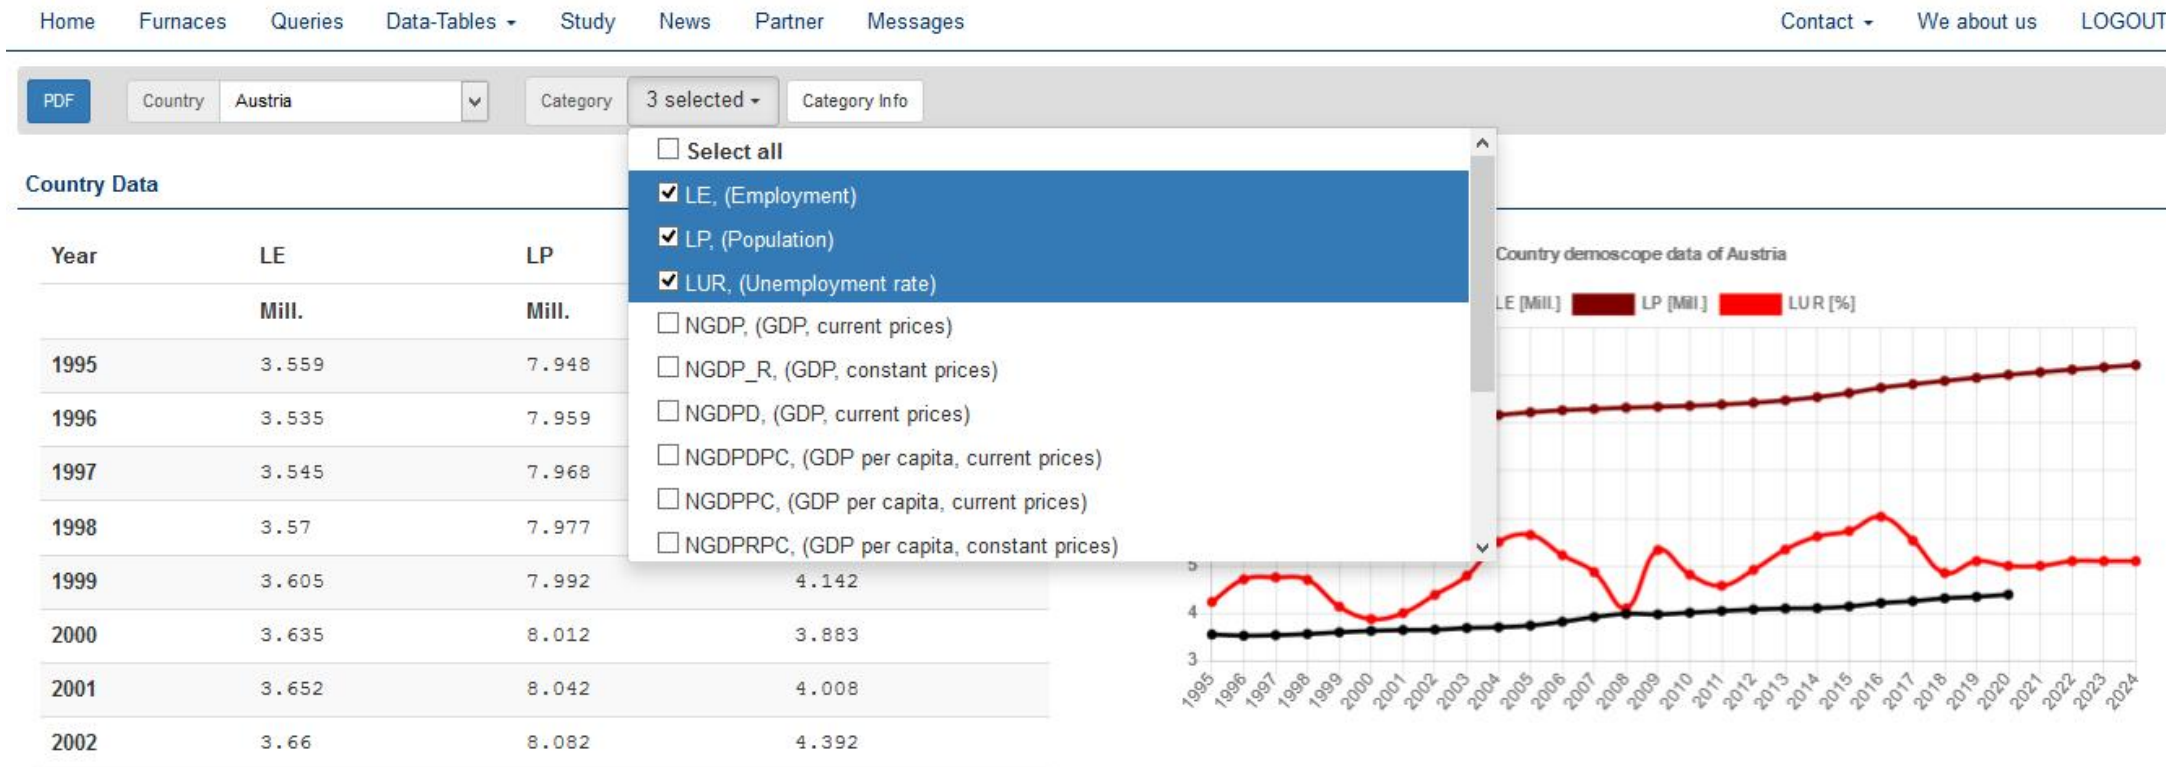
Home Furnaces Queries Data-Tables Study News Partner Messages Contact We about us LOGOUT

PDF Country Austria Category 3 selected Category Info

Country Data

Select all
LE, (Employment)
LP, (Population)
LUR, (Unemployment rate)
NGDP, (GDP, current prices)
NGDP_R, (GDP, constant prices)
NGDPD, (GDP, current prices)
NGDPDPC, (GDP per capita, current prices)
NGDPPC, (GDP per capita, current prices)
NGDPRPC, (GDP per capita, constant prices)

| Year | LE | LP | |
|---|---|---|---|
| | Mill. | Mill. | |
| 1995 | 3.559 | 7.948 | |
| 1996 | 3.535 | 7.959 | |
| 1997 | 3.545 | 7.968 | |
| 1998 | 3.57 | 7.977 | |
| 1999 | 3.605 | 7.992 | 4.142 |
| 2000 | 3.635 | 8.012 | 3.883 |
| 2001 | 3.652 | 8.042 | 4.008 |
| 2002 | 3.66 | 8.082 | 4.392 |

Country demoscope data of Austria

LE [Mill.] LP [Mill.] LUR [%]

5
4
3

1995 1996 1997 1998 1999 2000 2001 2002 2003 2004 2005 2006 2007 2008 2009 2010 2011 2012 2013 2014 2015 2016 2017 2018 2019 2020 2021 2022 2023 2024